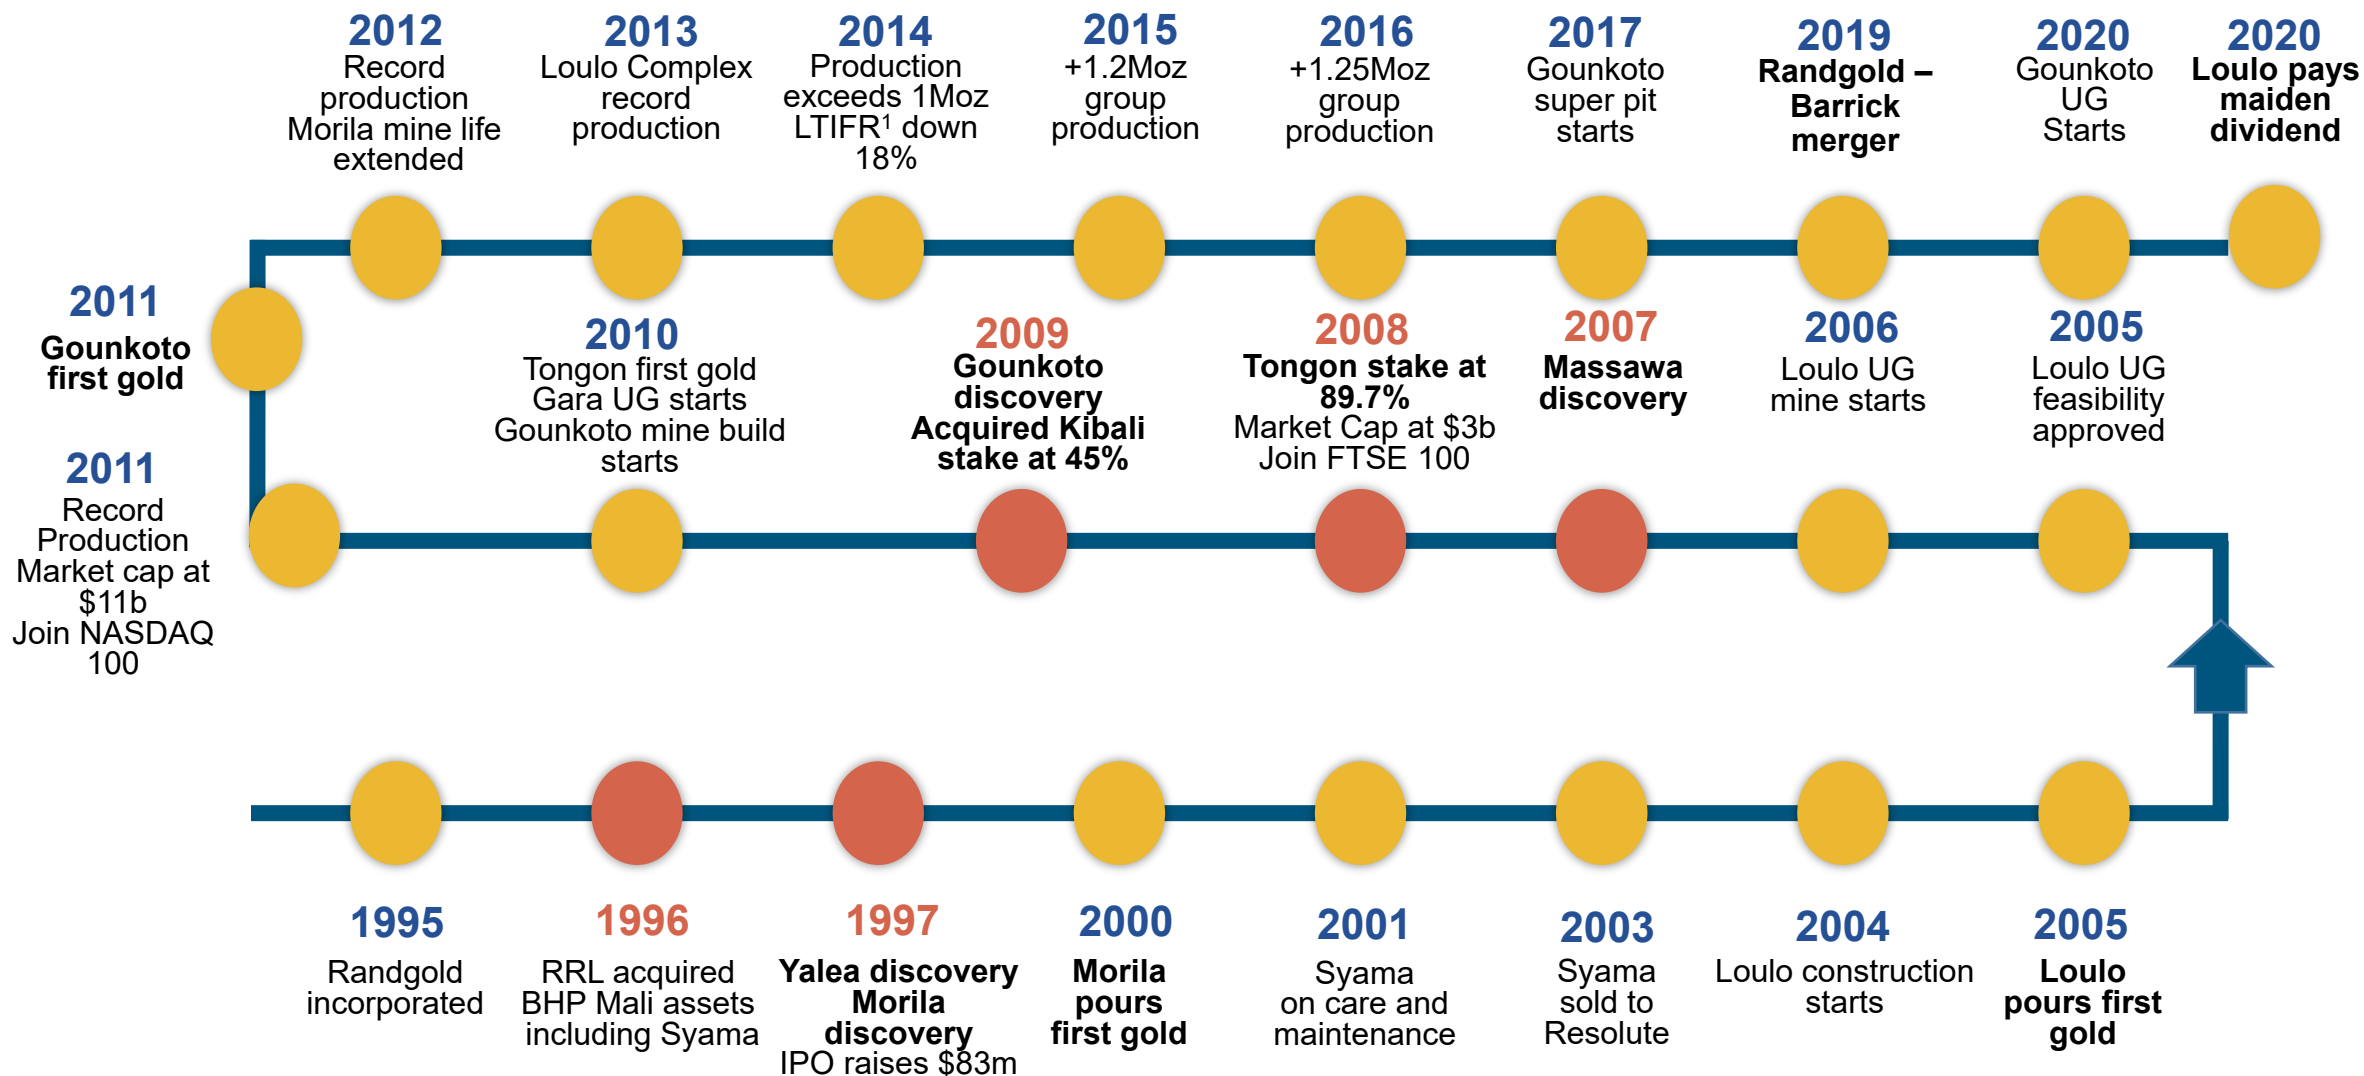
2012
Record production
Morila mine life extended

2013
Loulo Complex record production

2014
Production exceeds 1Moz
LTIFR$^1$ down 18%

2015
+1.2Moz group production

2016
+1.25Moz group production

2017
Gounkoto super pit starts

2019
Randgold – Barrick merger

2020
Gounkoto UG Starts

2020
Loulo pays maiden dividend

2011
Gounkoto first gold

2010
Tongon first gold
Gara UG starts
Gounkoto mine build starts

2009
Gounkoto discovery
Acquired Kibali stake at 45%

2008
Tongon stake at 89.7%
Market Cap at \$3b
Join FTSE 100

2007
Massawa discovery

2006
Loulo UG mine starts

2005
Loulo UG feasibility approved

2011
Record Production
Market cap at \$11b
Join NASDAQ 100

1995
Randgold incorporated

1996
RRL acquired BHP Mali assets including Syama

1997
Yalea discovery
Morila discovery
IPO raises \$83m

2000
Morila pours first gold

2001
Syama on care and maintenance

2003
Syama sold to Resolute

2004
Loulo construction starts

2005
Loulo pours first gold